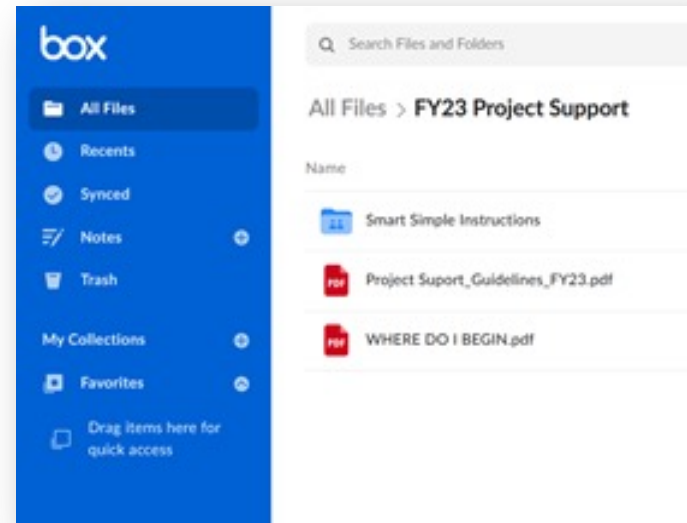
box

All Files
Recents
Synced
Notes
Trash

My Collections
Favorites
Drag items here for quick access

Search Files and Folders

All Files > FY23 Project Support

Name

Smart Simple Instructions
PDF Project Suport_Guidelines_FY23.pdf
PDF WHERE DO I BEGIN.pdf